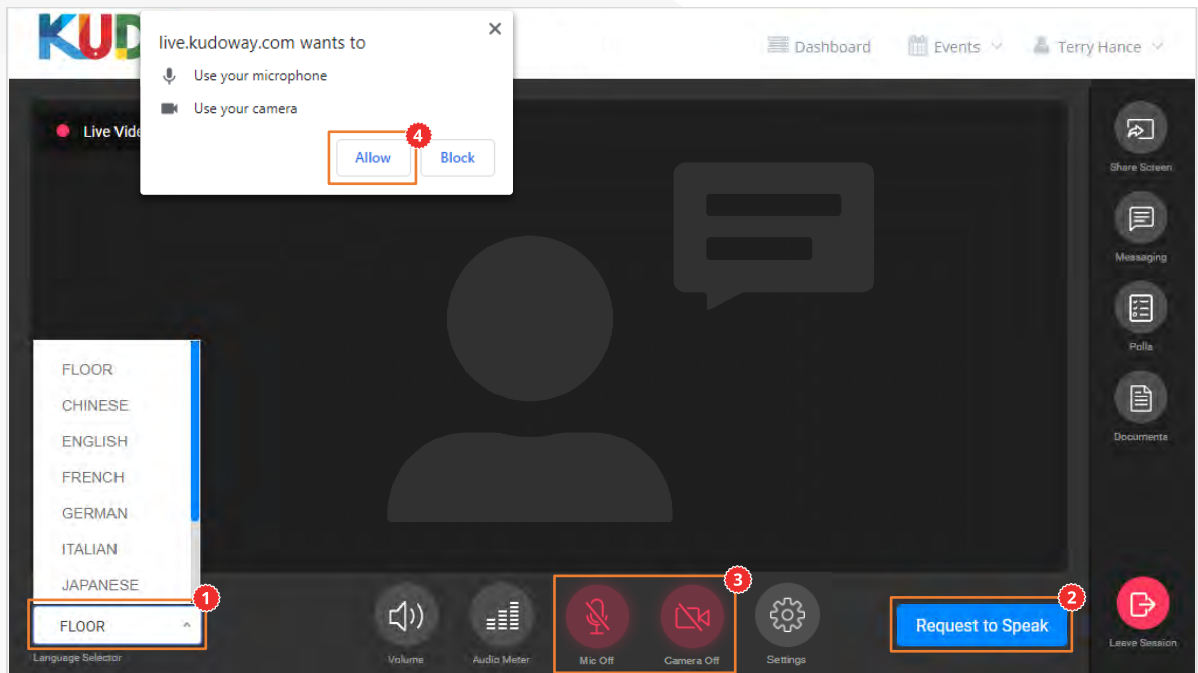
KUD

live.kudoway.com wants to
Use your microphone
Use your camera
4
Allow
Block

Dashboard
Events
Terry Hance

Live Vide

Share Screen
Messaging
Polls
Documents

FLOOR
CHINESE
ENGLISH
FRENCH
GERMAN
ITALIAN
JAPANESE

1
FLOOR
Language Selector

Volume
Audio Meter
3
Mic Off
Camera Off
Settings

2
Request to Speak

Leave Session